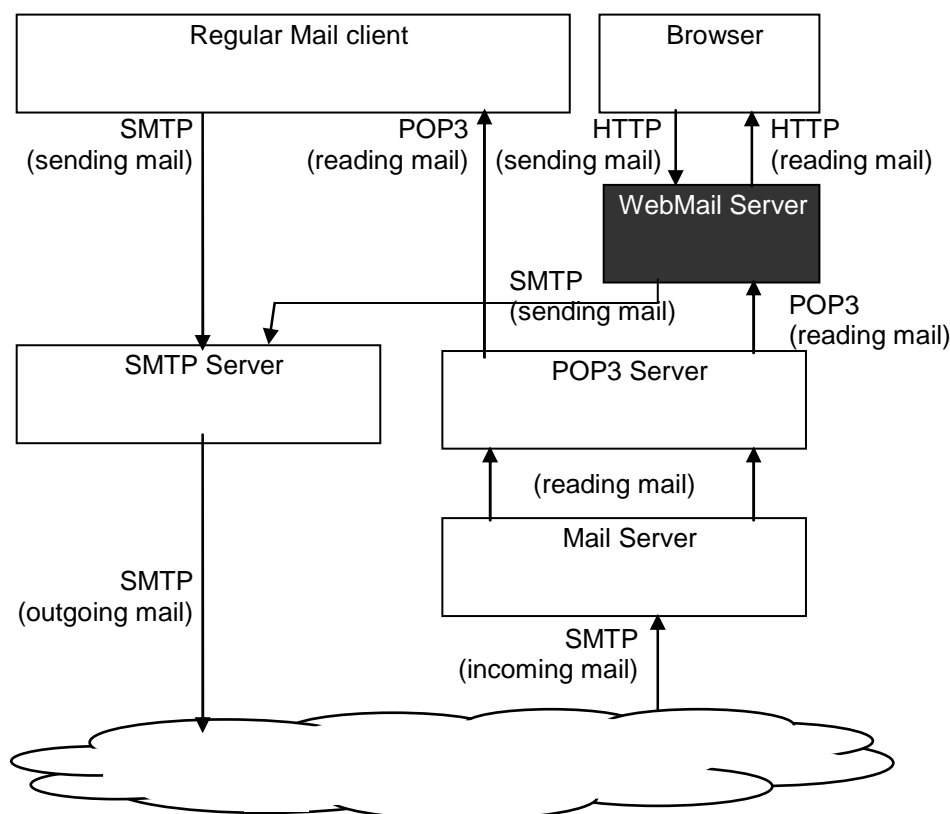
Regular Mail client

Browser

SMTP
(sending mail)

POP3
(reading mail)

HTTP
(sending mail)

HTTP
(reading mail)

WebMail Server

SMTP
(sending mail)

POP3
(reading mail)

SMTP Server

POP3 Server

(reading mail)

Mail Server

SMTP
(outgoing mail)

SMTP
(incoming mail)